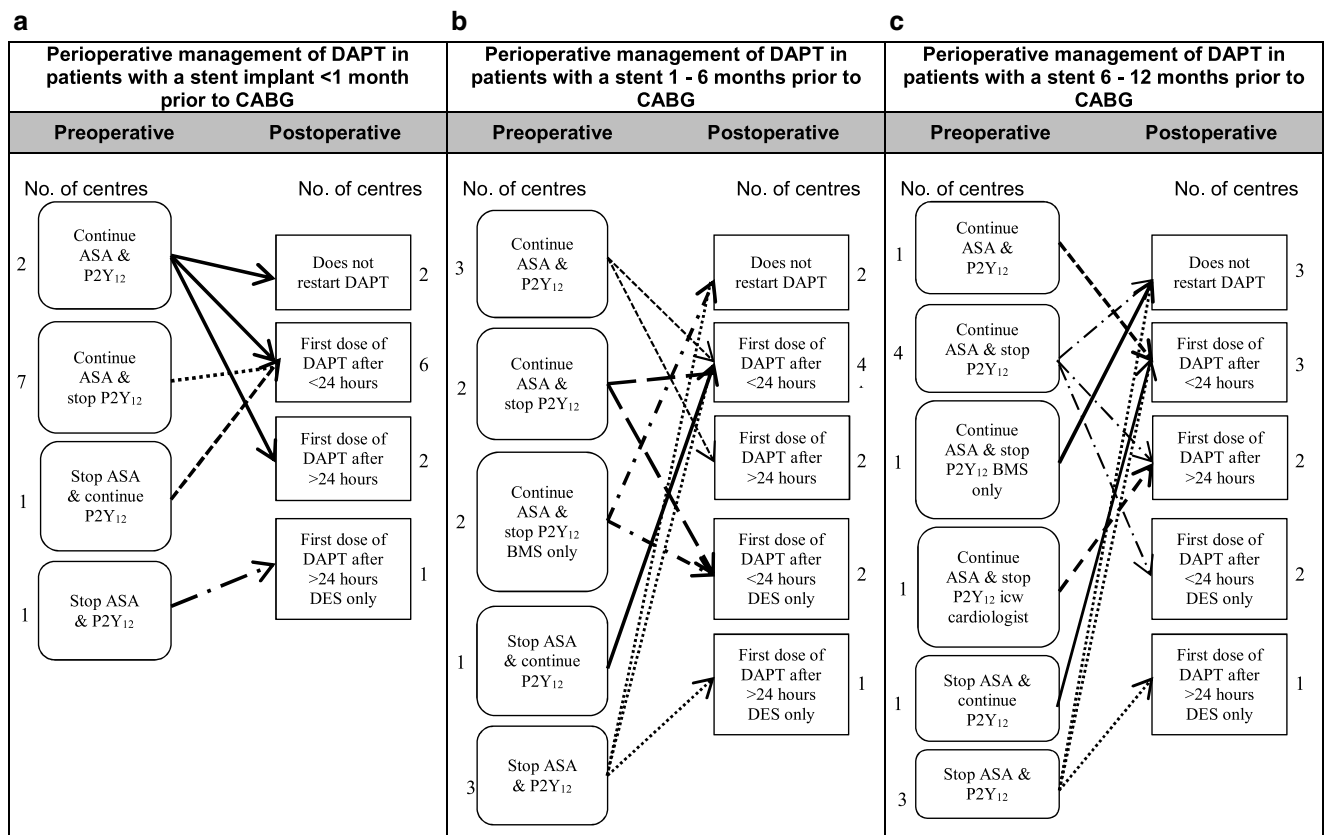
a

Perioperative management of DAPT in patients with a stent implant <1 month prior to CABG

Preoperative

Postoperative

No. of centres

No. of centres

2

Continue ASA & $P2Y_{12}$

7

Continue ASA & stop $P2Y_{12}$

1

Stop ASA & continue $P2Y_{12}$

1

Stop ASA & $P2Y_{12}$

Does not restart DAPT

2

First dose of DAPT after <24 hours

6

First dose of DAPT after >24 hours

2

First dose of DAPT after >24 hours DES only

1

b

Perioperative management of DAPT in patients with a stent 1 - 6 months prior to CABG

Preoperative

Postoperative

No. of centres

No. of centres

3

Continue ASA & $P2Y_{12}$

2

Continue ASA & stop $P2Y_{12}$

2

Continue ASA & stop $P2Y_{12}$ BMS only

1

Stop ASA & continue $P2Y_{12}$

3

Stop ASA & $P2Y_{12}$

Does not restart DAPT

2

First dose of DAPT after <24 hours

4

First dose of DAPT after >24 hours

2

First dose of DAPT after <24 hours DES only

2

First dose of DAPT after >24 hours DES only

1

c

Perioperative management of DAPT in patients with a stent 6 - 12 months prior to CABG

Preoperative

Postoperative

No. of centres

No. of centres

1

Continue ASA & $P2Y_{12}$

4

Continue ASA & stop $P2Y_{12}$

1

Continue ASA & stop $P2Y_{12}$ BMS only

1

Continue ASA & stop $P2Y_{12}$ icw cardiologist

1

Stop ASA & continue $P2Y_{12}$

3

Stop ASA & $P2Y_{12}$

Does not restart DAPT

3

First dose of DAPT after <24 hours

3

First dose of DAPT after >24 hours

2

First dose of DAPT after <24 hours DES only

2

First dose of DAPT after >24 hours DES only

1